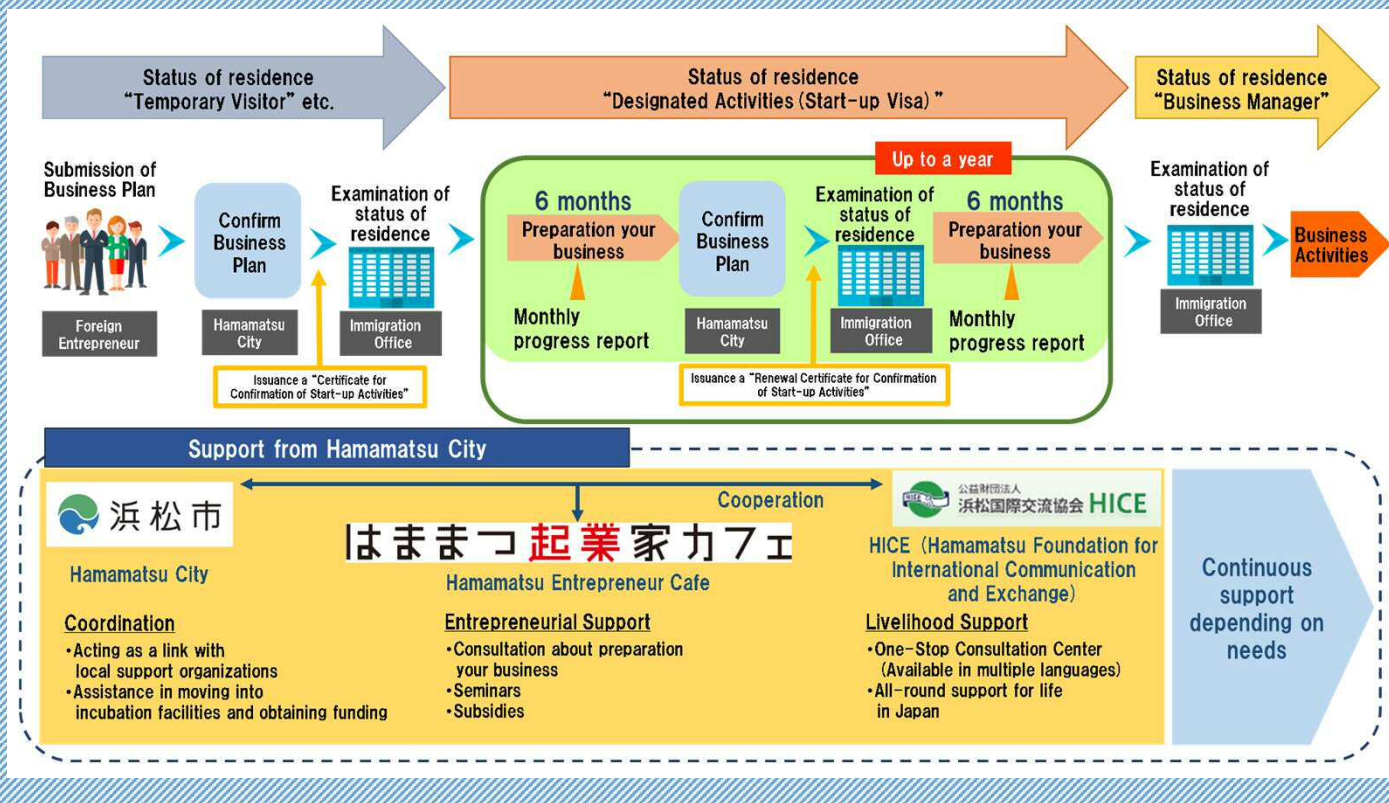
Status of residence
"Temporary Visitor" etc.

Status of residence
"Designated Activities (Start-up Visa)"

Status of residence
"Business Manager"

Submission of Business Plan

Foreign Entrepreneur

Confirm Business Plan

Hamamatsu City

Examination of status of residence

Immigration Office

Issuance a "Certificate for Confirmation of Start-up Activities"

Up to a year

6 months
Preparation your business

Monthly progress report

Confirm Business Plan

Hamamatsu City

Examination of status of residence

Immigration Office

6 months
Preparation your business

Monthly progress report

Issuance a "Renewal Certificate for Confirmation of Start-up Activities"

Examination of status of residence

Immigration Office

Business Activities

Support from Hamamatsu City

Cooperation

浜松市

Hamamatsu City

Coordination
•Acting as a link with local support organizations
•Assistance in moving into incubation facilities and obtaining funding

はままつ起業家カフェ

Hamamatsu Entrepreneur Cafe

Entrepreneurial Support
•Consultation about preparation your business
•Seminars
•Subsidies

HICE 公益財団法人 浜松国際交流協会 HICE

HICE (Hamamatsu Foundation for International Communication and Exchange)

Livelihood Support
•One-Stop Consultation Center (Available in multiple languages)
•All-round support for life in Japan

Continuous support depending on needs